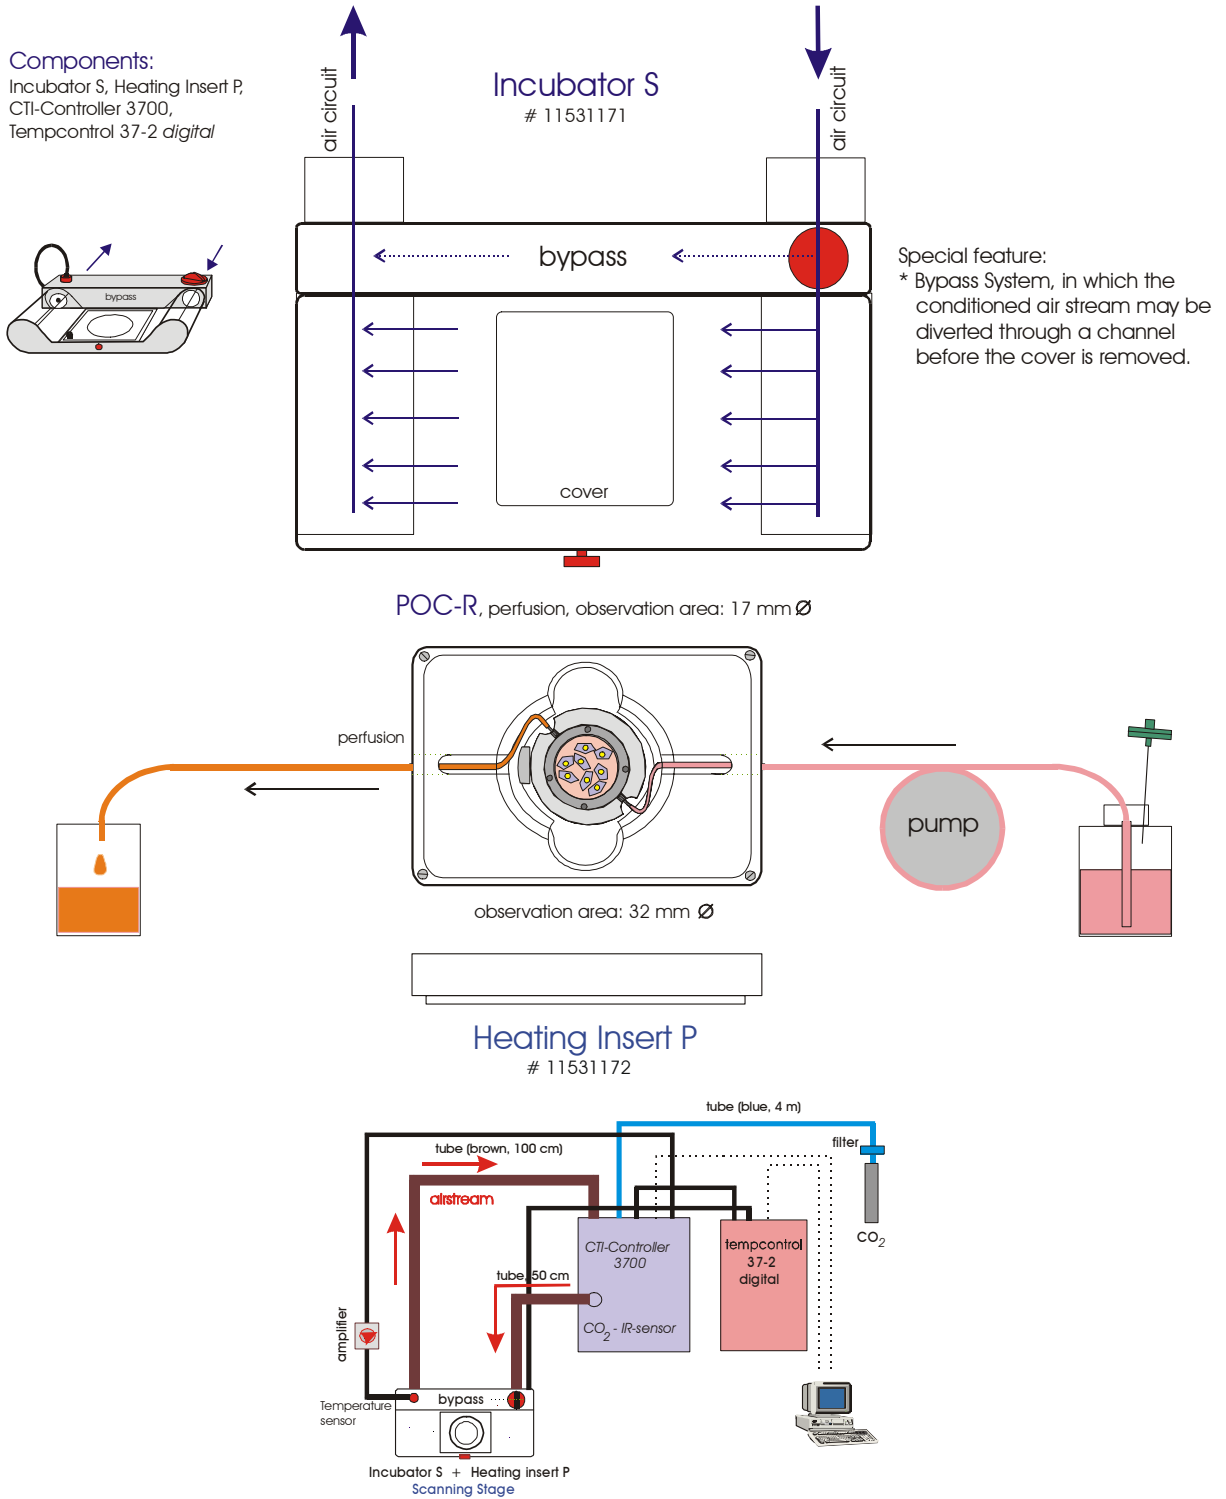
Components:
Incubator S, Heating Insert P, CTI-Controller 3700, Tempcontrol 37-2 *digital*

bypass

air circuit

Incubator S
# 11531171

air circuit

bypass

Special feature:
* Bypass System, in which the conditioned air stream may be diverted through a channel before the cover is removed.

cover

POC-R, perfusion, observation area: 17 mm Ø

perfusion

pump

observation area: 32 mm Ø

Heating Insert P
# 11531172

tube (blue, 4 m)

tube (brown, 100 cm)

filter

airstream

CO$_2$

CTI-Controller 3700

tempcontrol 37-2 digital

tube 50 cm

CO$_2$ - IR-sensor

amplifier

Temperature sensor

bypass

Incubator S + Heating insert P
Scanning Stage